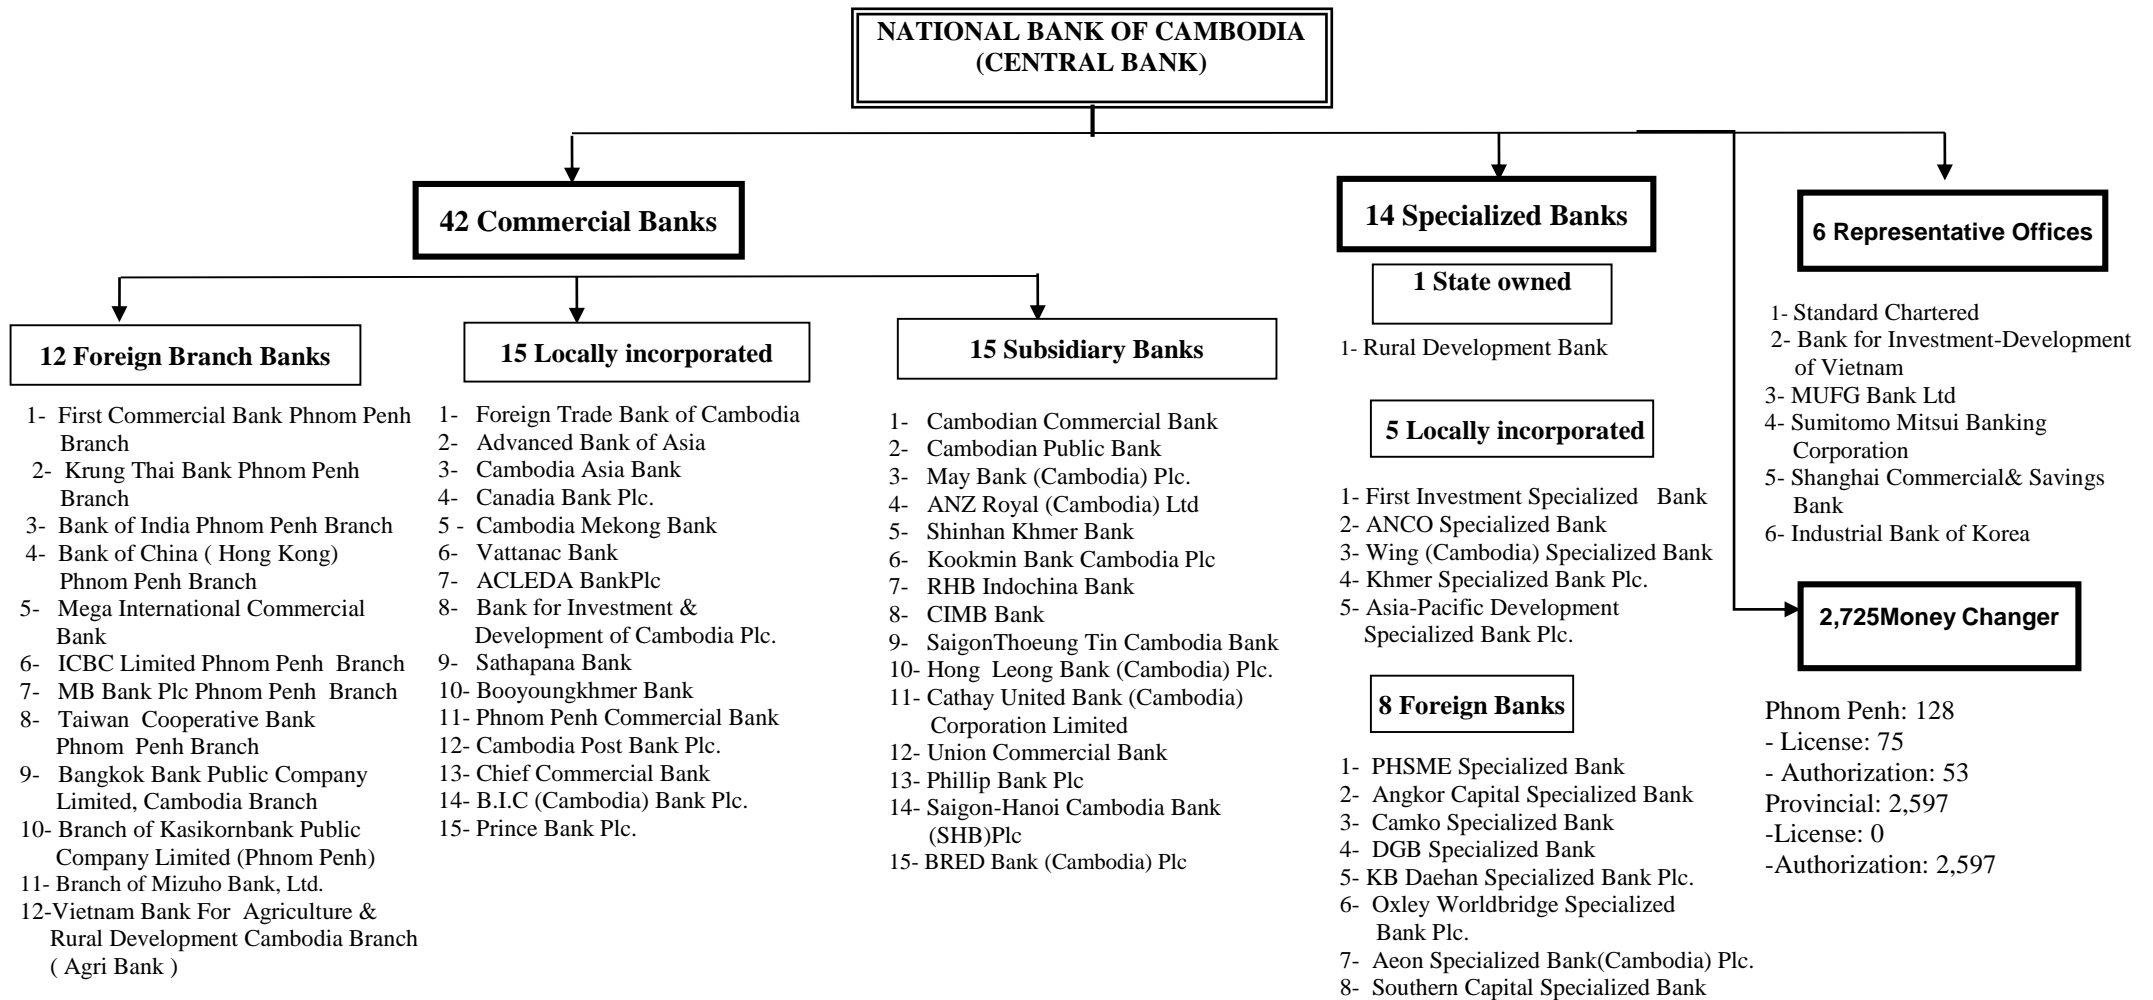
NATIONAL BANK OF CAMBODIA
(CENTRAL BANK)

42 Commercial Banks

12 Foreign Branch Banks

1- First Commercial Bank Phnom Penh Branch
2- Krung Thai Bank Phnom Penh Branch
3- Bank of India Phnom Penh Branch
4- Bank of China ( Hong Kong) Phnom Penh Branch
5- Mega International Commercial Bank
6- ICBC Limited Phnom Penh Branch
7- MB Bank Plc Phnom Penh Branch
8- Taiwan Cooperative Bank Phnom Penh Branch
9- Bangkok Bank Public Company Limited, Cambodia Branch
10- Branch of Kasikornbank Public Company Limited (Phnom Penh)
11- Branch of Mizuho Bank, Ltd.
12-Vietnam Bank For Agriculture & Rural Development Cambodia Branch ( Agri Bank )

15 Locally incorporated

1- Foreign Trade Bank of Cambodia
2- Advanced Bank of Asia
3- Cambodia Asia Bank
4- Canadia Bank Plc.
5 - Cambodia Mekong Bank
6- Vattanac Bank
7- ACLEDA BankPlc
8- Bank for Investment & Development of Cambodia Plc.
9- Sathapana Bank
10- Booyoungkhmer Bank
11- Phnom Penh Commercial Bank
12- Cambodia Post Bank Plc.
13- Chief Commercial Bank
14- B.I.C (Cambodia) Bank Plc.
15- Prince Bank Plc.

15 Subsidiary Banks

1- Cambodian Commercial Bank
2- Cambodian Public Bank
3- May Bank (Cambodia) Plc.
4- ANZ Royal (Cambodia) Ltd
5- Shinhan Khmer Bank
6- Kookmin Bank Cambodia Plc
7- RHB Indochina Bank
8- CIMB Bank
9- SaigonThoeung Tin Cambodia Bank
10- Hong Leong Bank (Cambodia) Plc.
11- Cathay United Bank (Cambodia) Corporation Limited
12- Union Commercial Bank
13- Phillip Bank Plc
14- Saigon-Hanoi Cambodia Bank (SHB)Plc
15- BRED Bank (Cambodia) Plc

14 Specialized Banks

1 State owned

1- Rural Development Bank

5 Locally incorporated

1- First Investment Specialized Bank
2- ANCO Specialized Bank
3- Wing (Cambodia) Specialized Bank
4- Khmer Specialized Bank Plc.
5- Asia-Pacific Development Specialized Bank Plc.

8 Foreign Banks

1- PHSME Specialized Bank
2- Angkor Capital Specialized Bank
3- Camko Specialized Bank
4- DGB Specialized Bank
5- KB Daehan Specialized Bank Plc.
6- Oxley Worldbridge Specialized Bank Plc.
7- Aeon Specialized Bank(Cambodia) Plc.
8- Southern Capital Specialized Bank

6 Representative Offices

1- Standard Chartered
2- Bank for Investment-Development of Vietnam
3- MUFG Bank Ltd
4- Sumitomo Mitsui Banking Corporation
5- Shanghai Commercial& Savings Bank
6- Industrial Bank of Korea

2,725Money Changer

Phnom Penh: 128
- License: 75
- Authorization: 53
Provincial: 2,597
-License: 0
-Authorization: 2,597